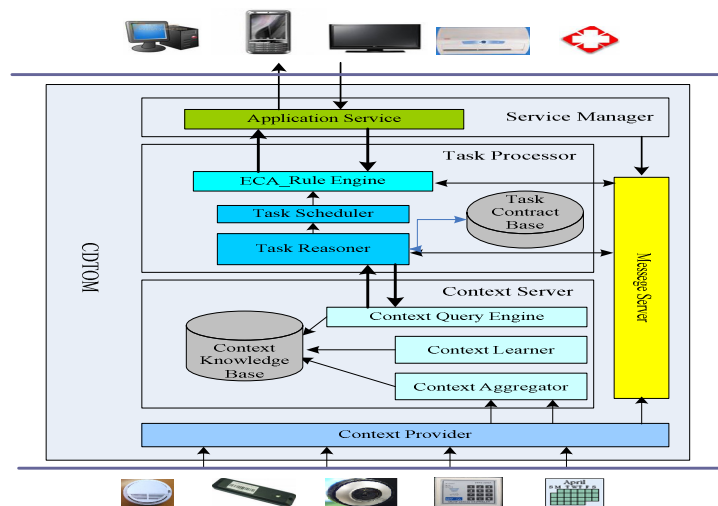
Application Service

Service Manager

Task Processor

ECA_Rule Engine

Task Scheduler

Task Contract Base

Task Reasoner

CDTOM

Message Server

Context Server

Context Query Engine

Context Knowledge Base

Context Learner

Context Aggregator

Context Provider

April